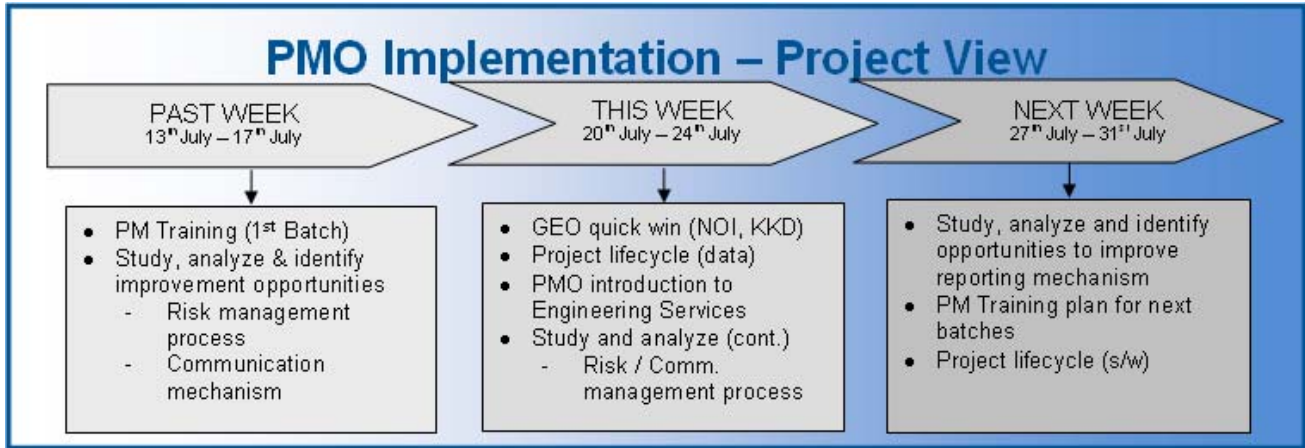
PMO Implementation – Project View

PAST WEEK
$13^{th}$ July – $17^{th}$ July

THIS WEEK
$20^{th}$ July – $24^{th}$ July

NEXT WEEK
$27^{th}$ July – $31^{st}$ July

- PM Training ($1^{st}$ Batch)
- Study, analyze & identify improvement opportunities
  - Risk management process
  - Communication mechanism

- GEO quick win (NOI, KKD)
- Project lifecycle (data)
- PMO introduction to Engineering Services
- Study and analyze (cont.)
  - Risk / Comm. management process

- Study, analyze and identify opportunities to improve reporting mechanism
- PM Training plan for next batches
- Project lifecycle (s/w)